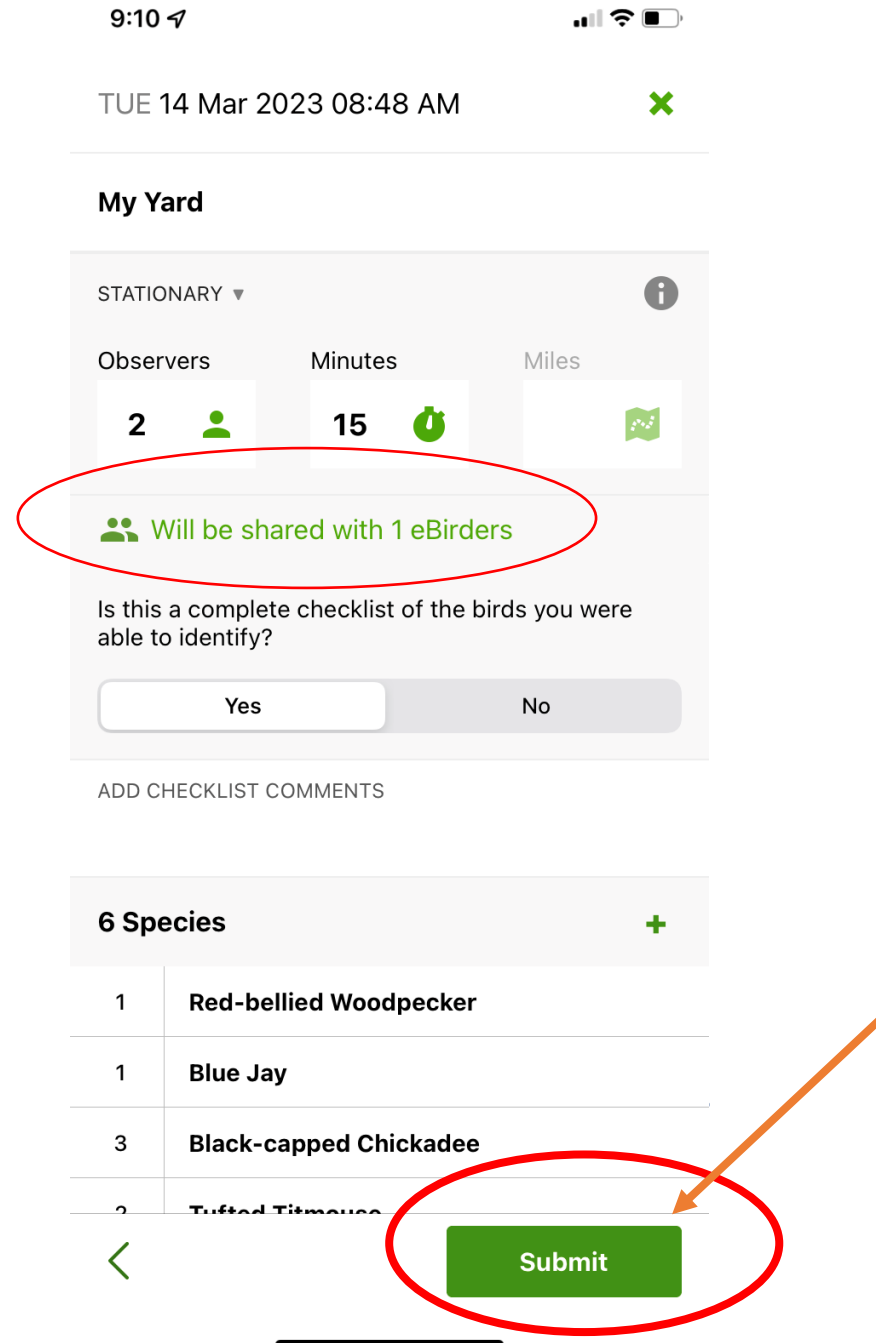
9:10

TUE 14 Mar 2023 08:48 AM

My Yard

STATIONARY ▼

Observers
2

Minutes
15

Miles

Will be shared with 1 eBirders

Is this a complete checklist of the birds you were able to identify?

Yes
No

ADD CHECKLIST COMMENTS

6 Species

| 1 | Red-bellied Woodpecker |
|---|---|
| 1 | Blue Jay |
| 3 | Black-capped Chickadee |
| 2 | Tufted Titmouse |

Submit